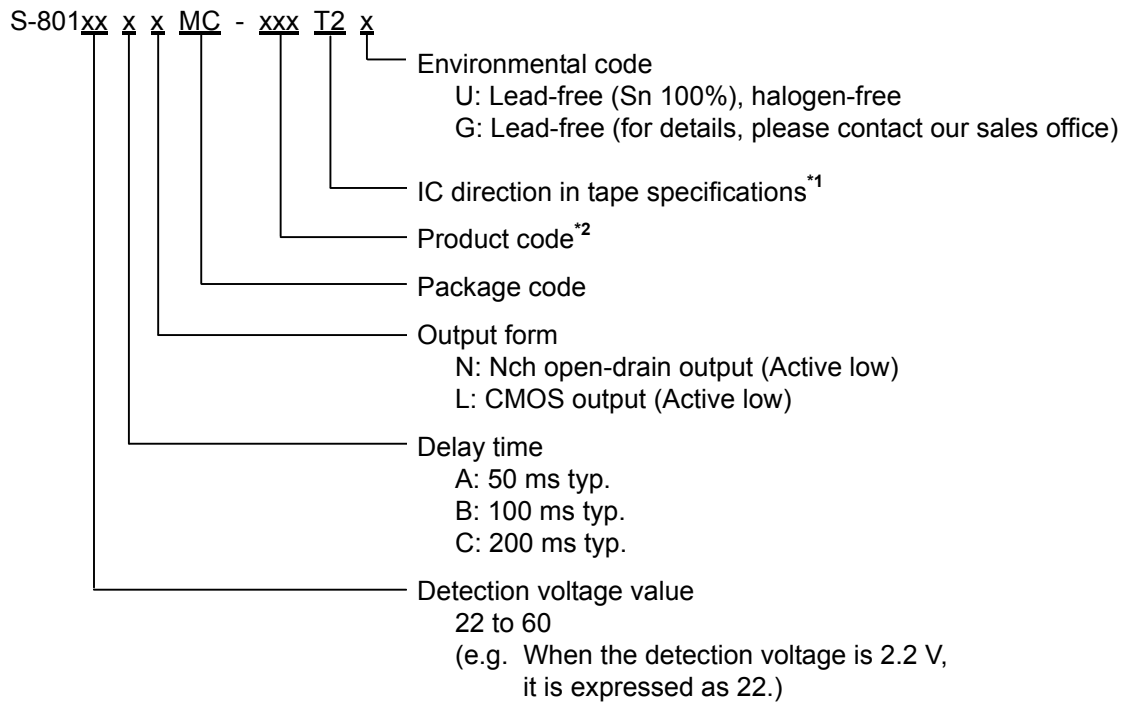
S-801xx x x MC - xxx T2 x

Environmental code
U: Lead-free (Sn 100%), halogen-free
G: Lead-free (for details, please contact our sales office)

IC direction in tape specifications$^{*1}$

Product code$^{*2}$

Package code

Output form
N: Nch open-drain output (Active low)
L: CMOS output (Active low)

Delay time
A: 50 ms typ.
B: 100 ms typ.
C: 200 ms typ.

Detection voltage value
22 to 60
(e.g. When the detection voltage is 2.2 V, it is expressed as 22.)